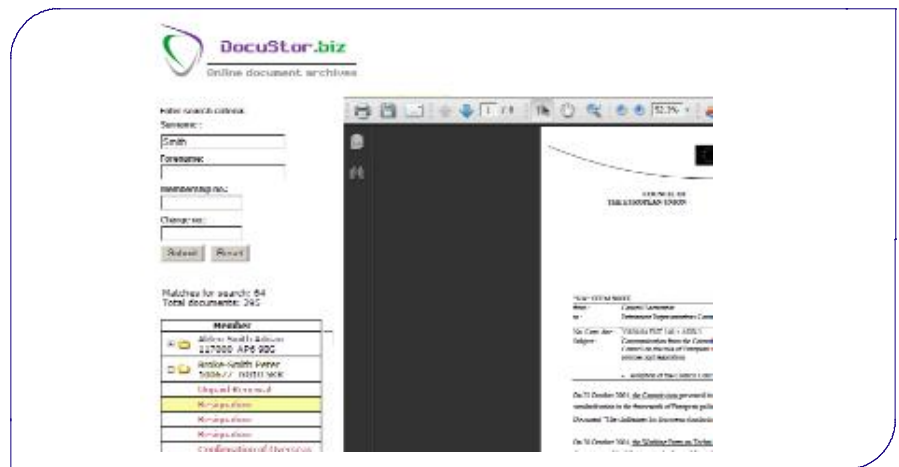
DocuStor.biz
Online document archives

Enter search criteria
Surname:
Smith
Forename:
Membership no.:
Charge no.:
Submit Reset

Matches for search: 64
Total documents: 245

| Member |
|---|
| Abbey-Smith Adrian 117000 AP6 990 |
| Ambie-Smith Peter 580677 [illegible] |
| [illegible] |
| Resignation |
| Resignation |
| Resignation |
| Resignation |
| Confirmation of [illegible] |

1 / 1 52.3%

COUNCIL OF
THE EUROPEAN UNION

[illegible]
From: Council Secretariat
to: Permanent Representatives Committee
No. Cion doc: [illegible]
Subject: Communication from the Commission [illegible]

On 21 October 2011, the Commission presented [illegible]
On 24 October 2011, the Working Party on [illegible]